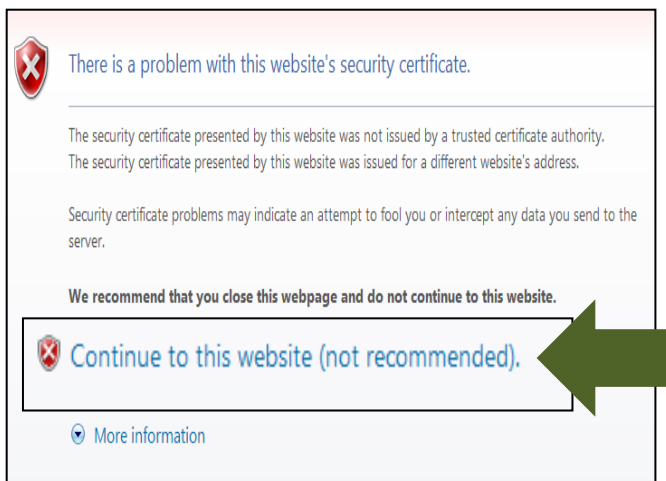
There is a problem with this website's security certificate.

The security certificate presented by this website was not issued by a trusted certificate authority.
The security certificate presented by this website was issued for a different website's address.

Security certificate problems may indicate an attempt to fool you or intercept any data you send to the server.

We recommend that you close this webpage and do not continue to this website.

Continue to this website (not recommended).

More information